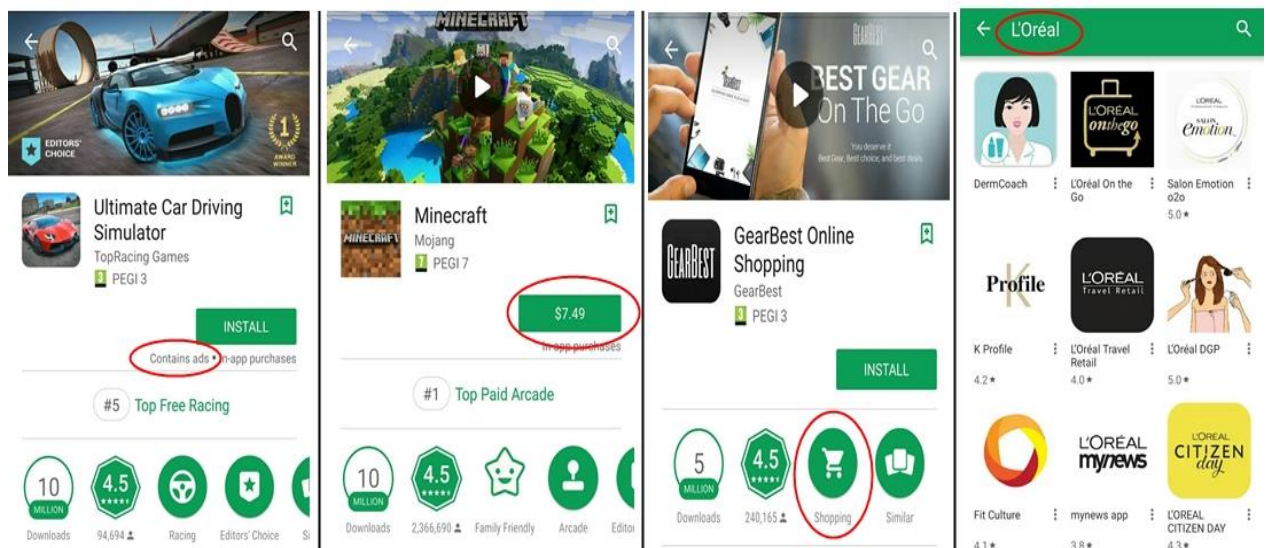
EDITORS' CHOICE

1 AWARD WINNER

Ultimate Car Driving Simulator
TopRacing Games
3 PEGI 3

INSTALL

Contains ads • In-app purchases

#5 Top Free Racing

10 MILLION Downloads

4.5 94,694

Racing

Editors' Choice

MINECRAFT

Minecraft
Mojang
7 PEGI 7

$7.49

In-app purchases

#1 Top Paid Arcade

10 MILLION Downloads

4.5 2,366,690

Family Friendly

Arcade

Editor

GEARBEST

BEST GEAR On The Go

You deserve it
Best Gear, Best choice, and best deals

GearBest Online Shopping
GearBest
3 PEGI 3

INSTALL

5 MILLION Downloads

4.5 240,165

Shopping

Similar

L'Oréal

DermCoach

L'Oréal On the Go

Salon Emotion o2o
5.0 ★

K Profile
4.2 ★

L'Oréal Travel Retail
4.0 ★

L'Oréal DGP
5.0 ★

Fit Culture
4.1 ★

mynews app
3.8 ★

L'OREAL CITIZEN DAY
4.3 ★